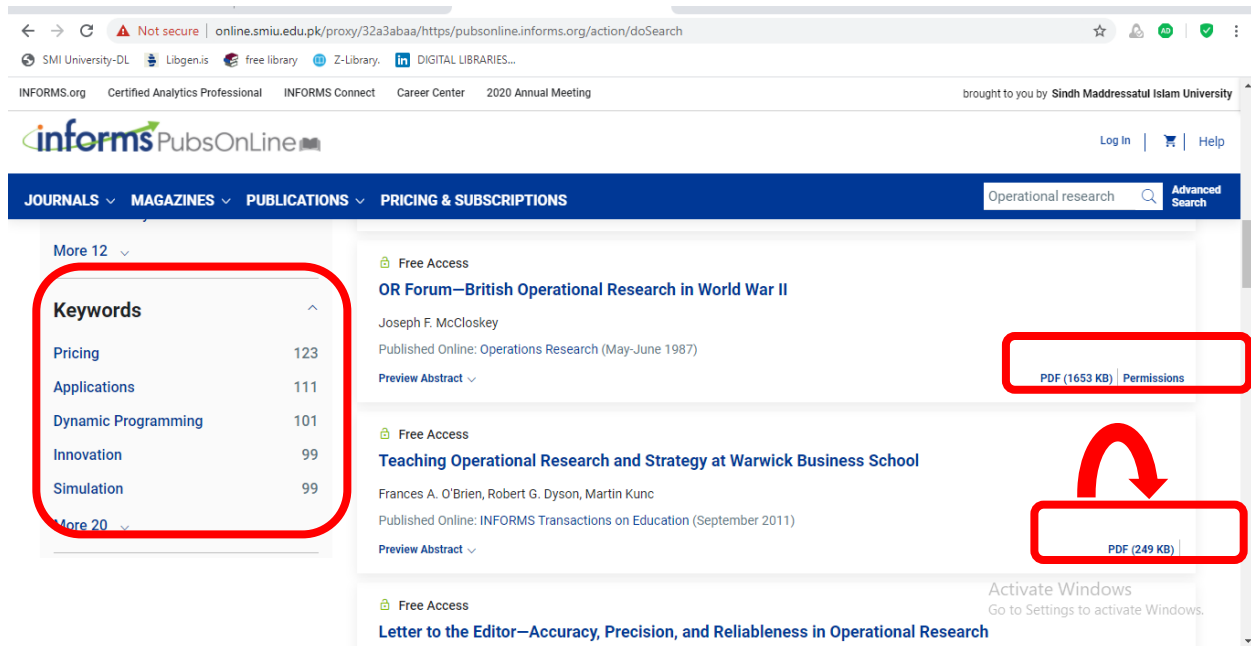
Not secure | online.smiu.edu.pk/proxy/32a3abaa/https/pubsonline.informs.org/action/doSearch

SMI University-DL Libgen.is free library Z-Library. DIGITAL LIBRARIES...

INFORMS.org Certified Analytics Professional INFORMS Connect Career Center 2020 Annual Meeting

brought to you by Sindh Maddressatul Islam University

informs PubsOnLine

Log In | Help

JOURNALS MAGAZINES PUBLICATIONS PRICING & SUBSCRIPTIONS

Operational research

Advanced Search

More 12

Keywords

Pricing 123
Applications 111
Dynamic Programming 101
Innovation 99
Simulation 99
More 20

Free Access
OR Forum—British Operational Research in World War II
Joseph F. McCloskey
Published Online: Operations Research (May-June 1987)
Preview Abstract
PDF (1653 KB) | Permissions

Free Access
Teaching Operational Research and Strategy at Warwick Business School
Frances A. O'Brien, Robert G. Dyson, Martin Kunc
Published Online: INFORMS Transactions on Education (September 2011)
Preview Abstract
PDF (249 KB)

Activate Windows
Go to Settings to activate Windows.

Free Access
Letter to the Editor—Accuracy, Precision, and Reliableness in Operational Research